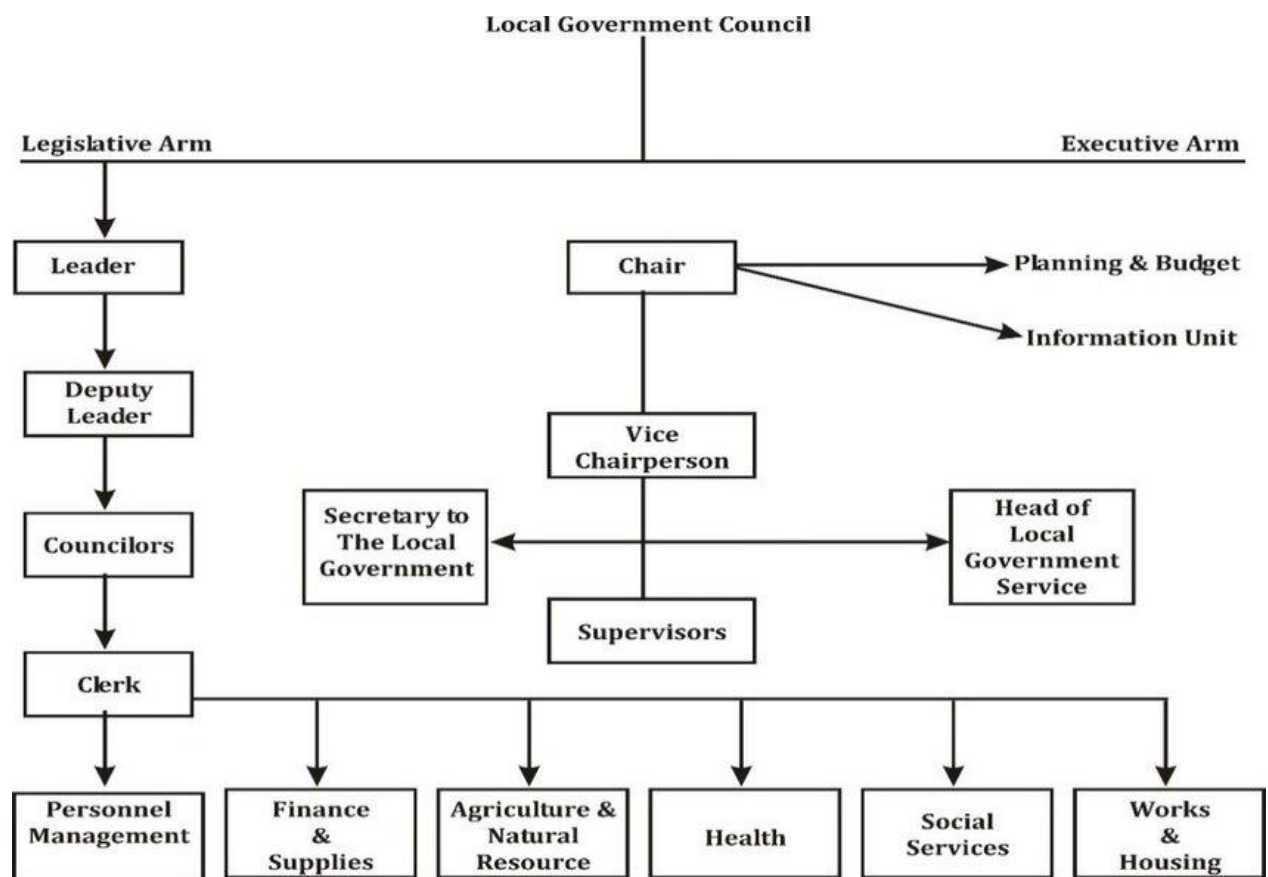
Local Government Council

Legislative Arm

Executive Arm

Leader

Deputy Leader

Councilors

Clerk

Chair

Planning & Budget

Information Unit

Vice Chairperson

Secretary to The Local Government

Head of Local Government Service

Supervisors

Personnel Management

Finance & Supplies

Agriculture & Natural Resource

Health

Social Services

Works & Housing